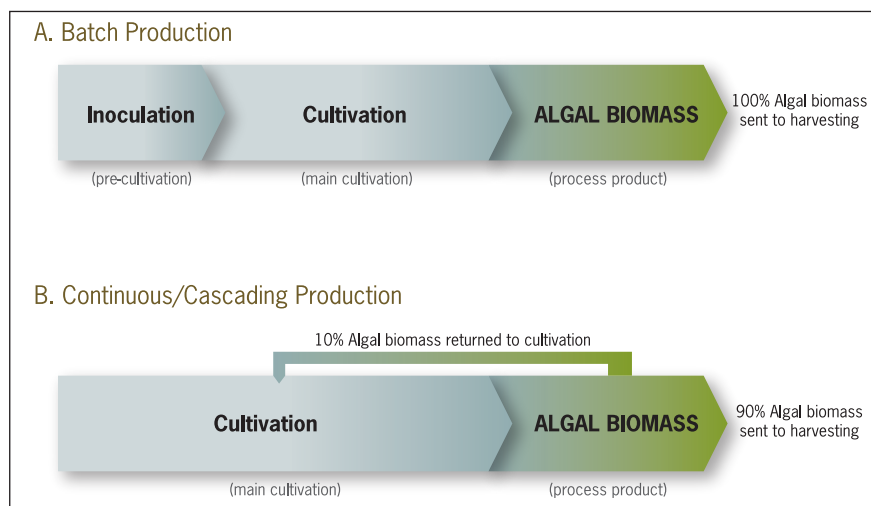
A. Batch Production

Inoculation

Cultivation

ALGAL BIOMASS

100% Algal biomass sent to harvesting

(pre-cultivation)

(main cultivation)

(process product)

B. Continuous/Cascading Production

10% Algal biomass returned to cultivation

Cultivation

ALGAL BIOMASS

90% Algal biomass sent to harvesting

(main cultivation)

(process product)